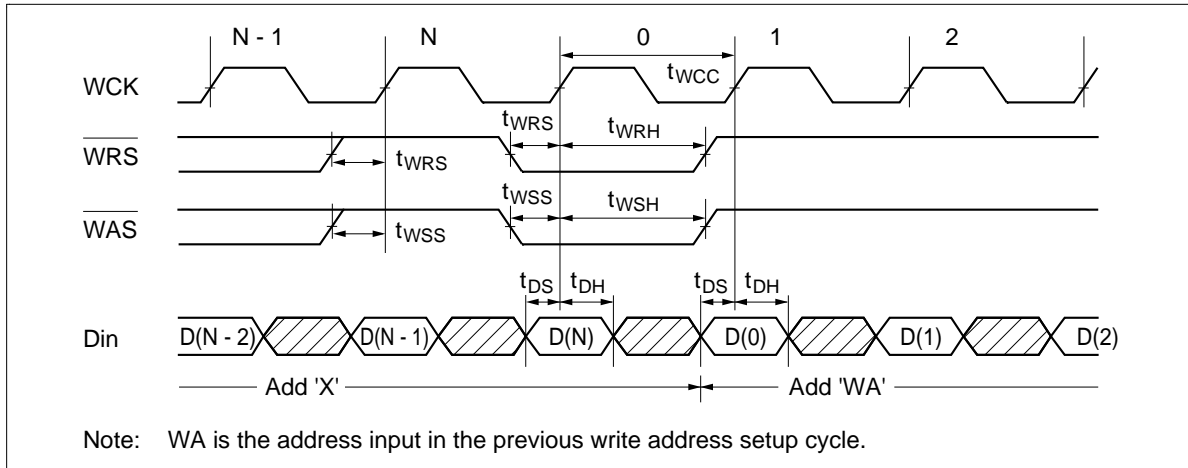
N - 1
N
0
1
2
WCK
$t_{WCC}$
$\overline{WRS}$
$t_{WRS}$
$t_{WRH}$
$t_{WRS}$
$\overline{WAS}$
$t_{WSS}$
$t_{WSH}$
$t_{WSS}$
$t_{DS}$
$t_{DH}$
$t_{DS}$
$t_{DH}$
Din
D(N - 2)
D(N - 1)
D(N)
D(0)
D(1)
D(2)
Add 'X'
Add 'WA'

Note: WA is the address input in the previous write address setup cycle.